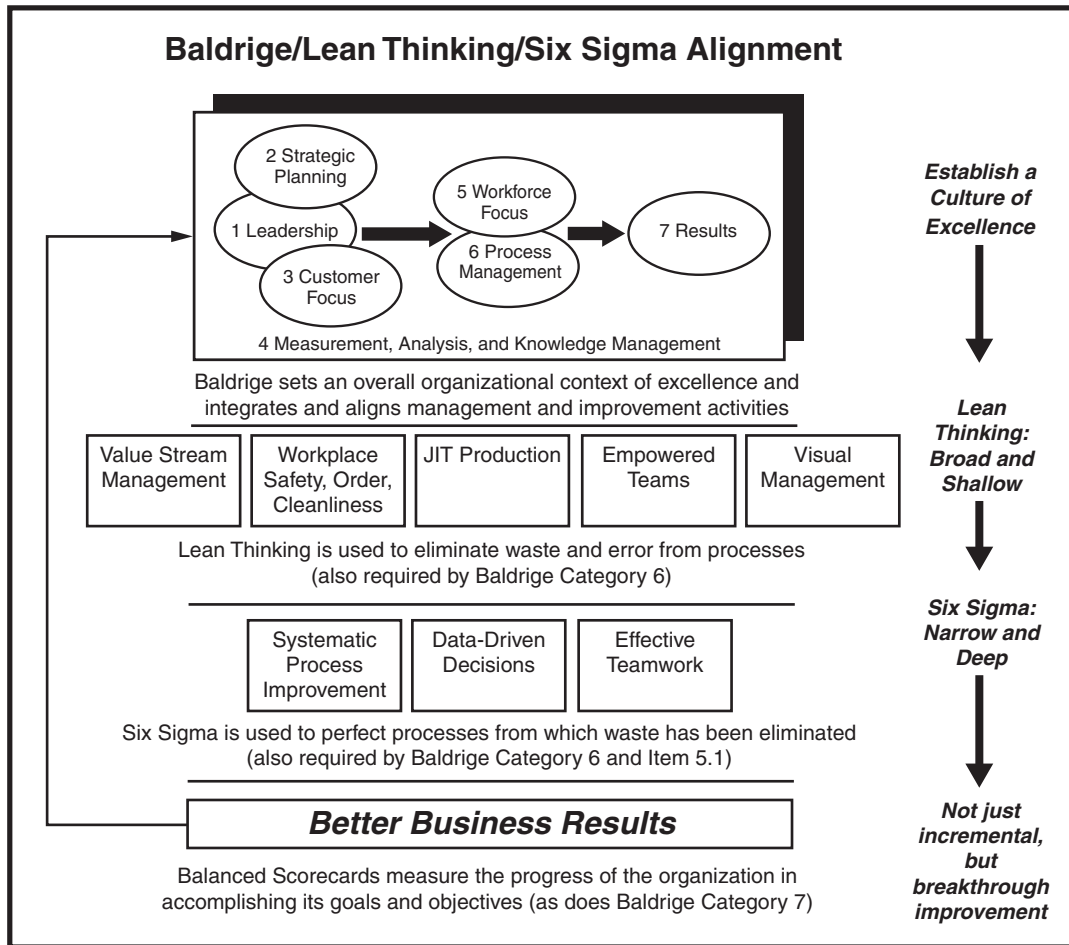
Baldrige/Lean Thinking/Six Sigma Alignment

2 Strategic Planning

1 Leadership

3 Customer Focus

5 Workforce Focus

6 Process Management

7 Results

4 Measurement, Analysis, and Knowledge Management

Establish a Culture of Excellence

Baldrige sets an overall organizational context of excellence and integrates and aligns management and improvement activities

Lean Thinking: Broad and Shallow

Value Stream Management

Workplace Safety, Order, Cleanliness

JIT Production

Empowered Teams

Visual Management

Lean Thinking is used to eliminate waste and error from processes (also required by Baldrige Category 6)

Six Sigma: Narrow and Deep

Systematic Process Improvement

Data-Driven Decisions

Effective Teamwork

Six Sigma is used to perfect processes from which waste has been eliminated (also required by Baldrige Category 6 and Item 5.1)

Better Business Results

Not just incremental, but breakthrough improvement

Balanced Scorecards measure the progress of the organization in accomplishing its goals and objectives (as does Baldrige Category 7)